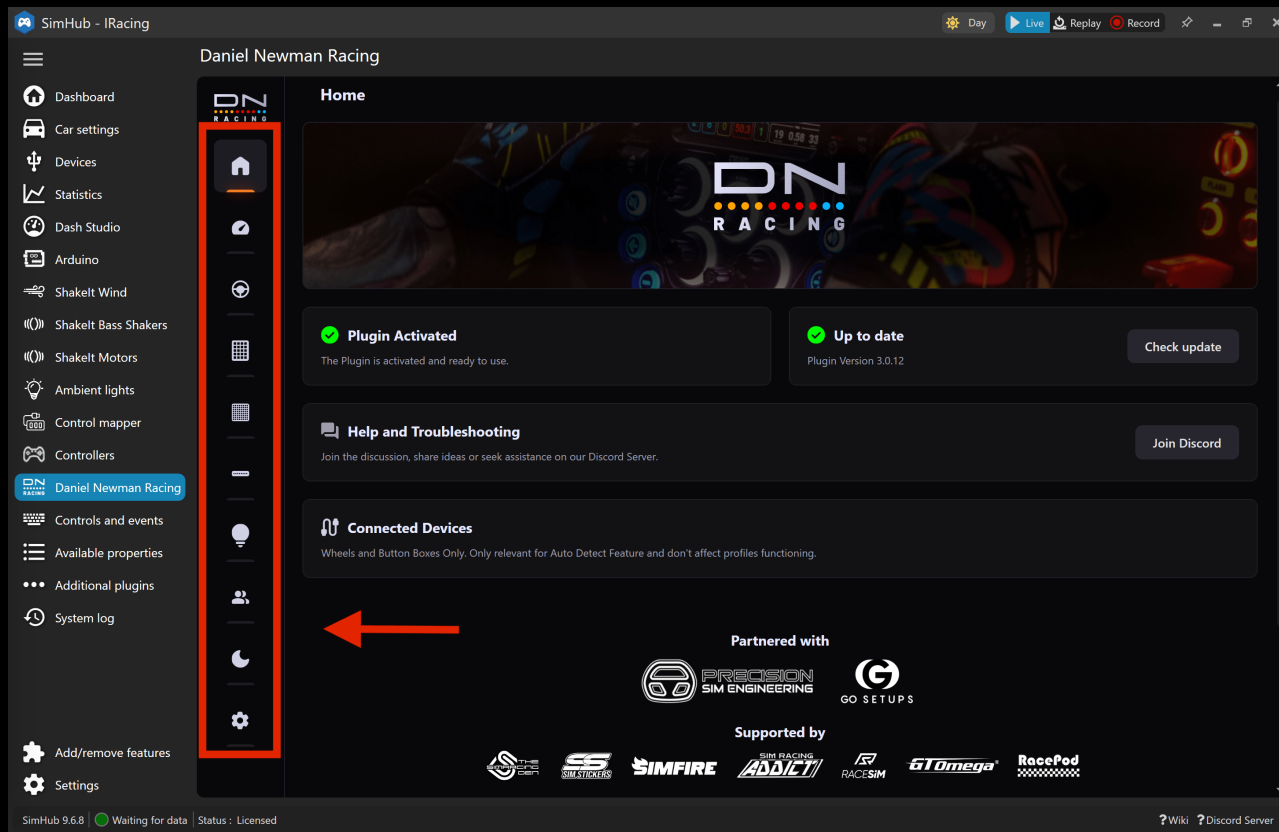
SimHub - IRacing

Day Live Replay Record

Daniel Newman Racing

Dashboard
Car settings
Devices
Statistics
Dash Studio
Arduino
ShakeIt Wind
ShakeIt Bass Shakers
ShakeIt Motors
Ambient lights
Control mapper
Controllers
Daniel Newman Racing
Controls and events
Available properties
Additional plugins
System log

Add/remove features
Settings

DN RACING

Home

DN RACING

Plugin Activated
The Plugin is activated and ready to use.

Up to date
Plugin Version 3.0.12

Check update

Help and Troubleshooting
Join the discussion, share ideas or seek assistance on our Discord Server.

Join Discord

Connected Devices
Wheels and Button Boxes Only. Only relevant for Auto Detect Feature and don't affect profiles functioning.

Partnered with

PRECISION SIM ENGINEERING

GO SETUPS

Supported by

THE SIMRACING DEN

SIM STICKERS

SIMFIRE

SIM RACING ADDICT

RACESIM

GTOmega

RacePod

SimHub 9.6.8 | Waiting for data | Status : Licensed

?Wiki ?Discord Server